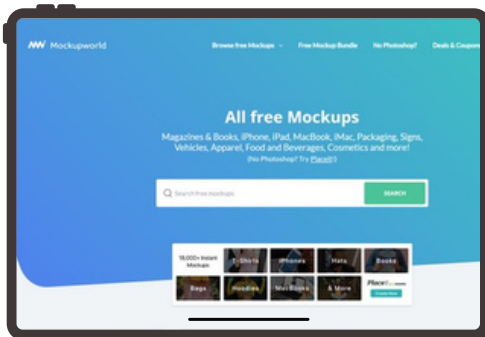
Mockupworld

Browse free Mockups
Free Mockup Bundle
No Photoshop?
Deals & Coupons

All free Mockups

Magazines & Books, iPhone, iPad, MacBook, iMac, Packaging, Signs, Vehicles, Apparel, Food and Beverages, Cosmetics and more!

(No Photoshop? Try Placeit!)

Search free mockups

SEARCH

18,000+ Instant Mockups

T-Shirts
iPhones
Hats
Books
Bags
Hoodies
MacBook
& More

Placeit

Create Now